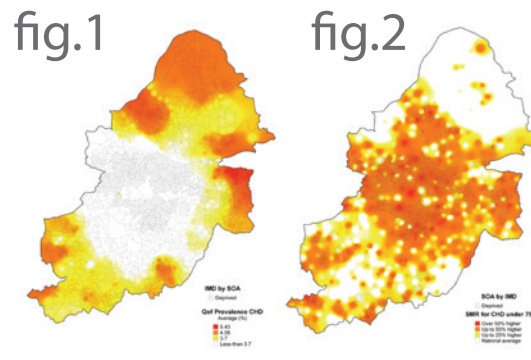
fig.1

fig.2

IMD by SOA
Deprived

QoF Prevalence CHD
Average (%)
5.43
4.56
3.7
Less than 3.7

SOA by IMD
Deprived

SMR for CHD under 75
Over 50% higher
Up to 50% higher
Up to 25% higher
National average